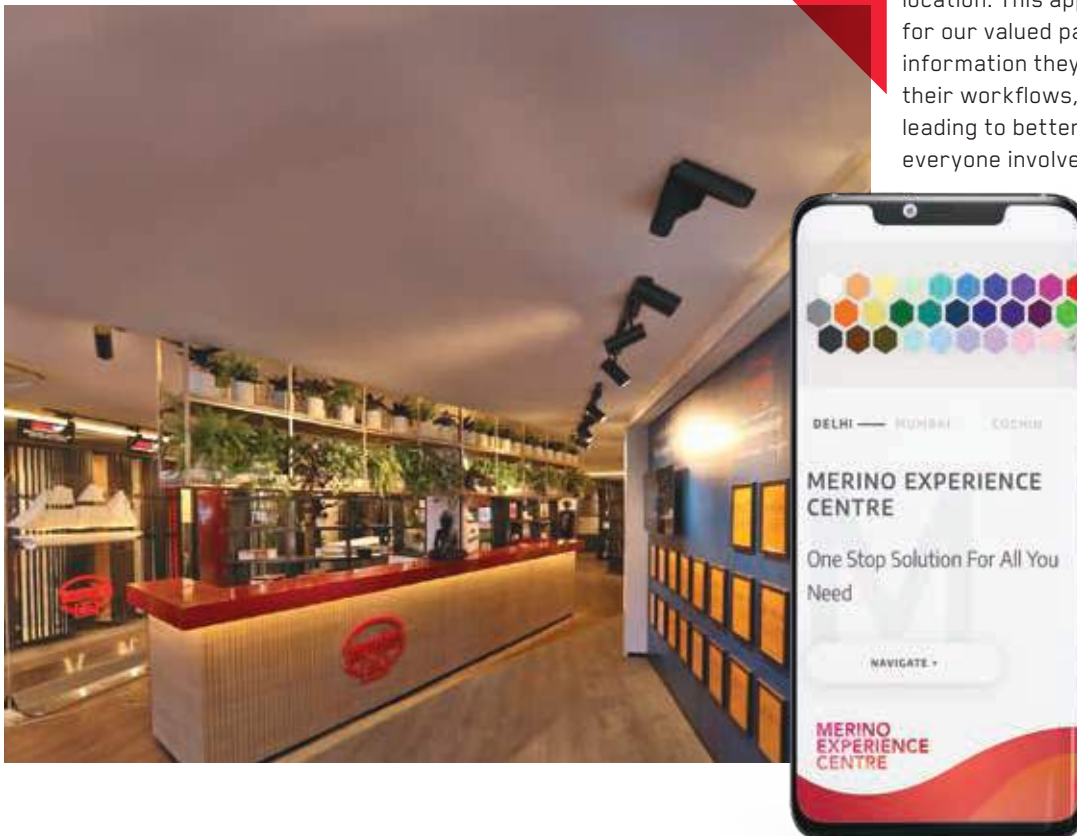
location. This ap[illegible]
for our valued pa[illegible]
information they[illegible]
their workflows,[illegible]
leading to better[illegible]
everyone involve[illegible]

DELHI — MUMBAI COCHIN

MERINO EXPERIENCE CENTRE

One Stop Solution For All You Need

NAVIGATE

MERINO EXPERIENCE CENTRE